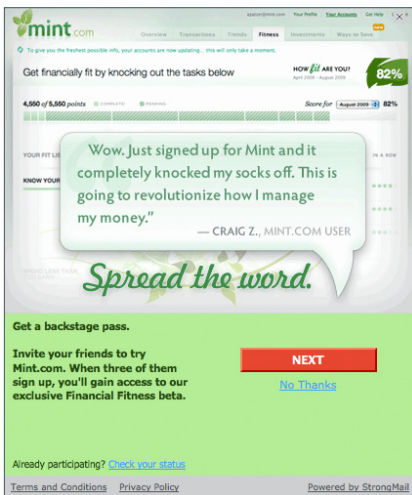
mint.com

apalon@mint.com | Your Profile | Your Accounts | Get Help | Log Out

Overview | Transactions | Trends | Fitness | Investments | Ways to Save

To give you the freshest possible info, your accounts are now updating... this will only take a moment.

Get financially fit by knocking out the tasks below

HOW fit ARE YOU?
April 2009 - August 2009

82%

4,550 of 5,550 points | COMPLETE | PENDING

Score for August 2009 82%

YOUR FIT LIS

KNOW YOUR

IN A ROW

"Wow. Just signed up for Mint and it completely knocked my socks off. This is going to revolutionize how I manage my money."

— CRAIG Z., MINT.COM USER

Spread the word.

Get a backstage pass.

Invite your friends to try Mint.com. When three of them sign up, you'll gain access to our exclusive Financial Fitness beta.

NEXT

No Thanks

Already participating? Check your status

Terms and Conditions | Privacy Policy | Powered by StrongMail